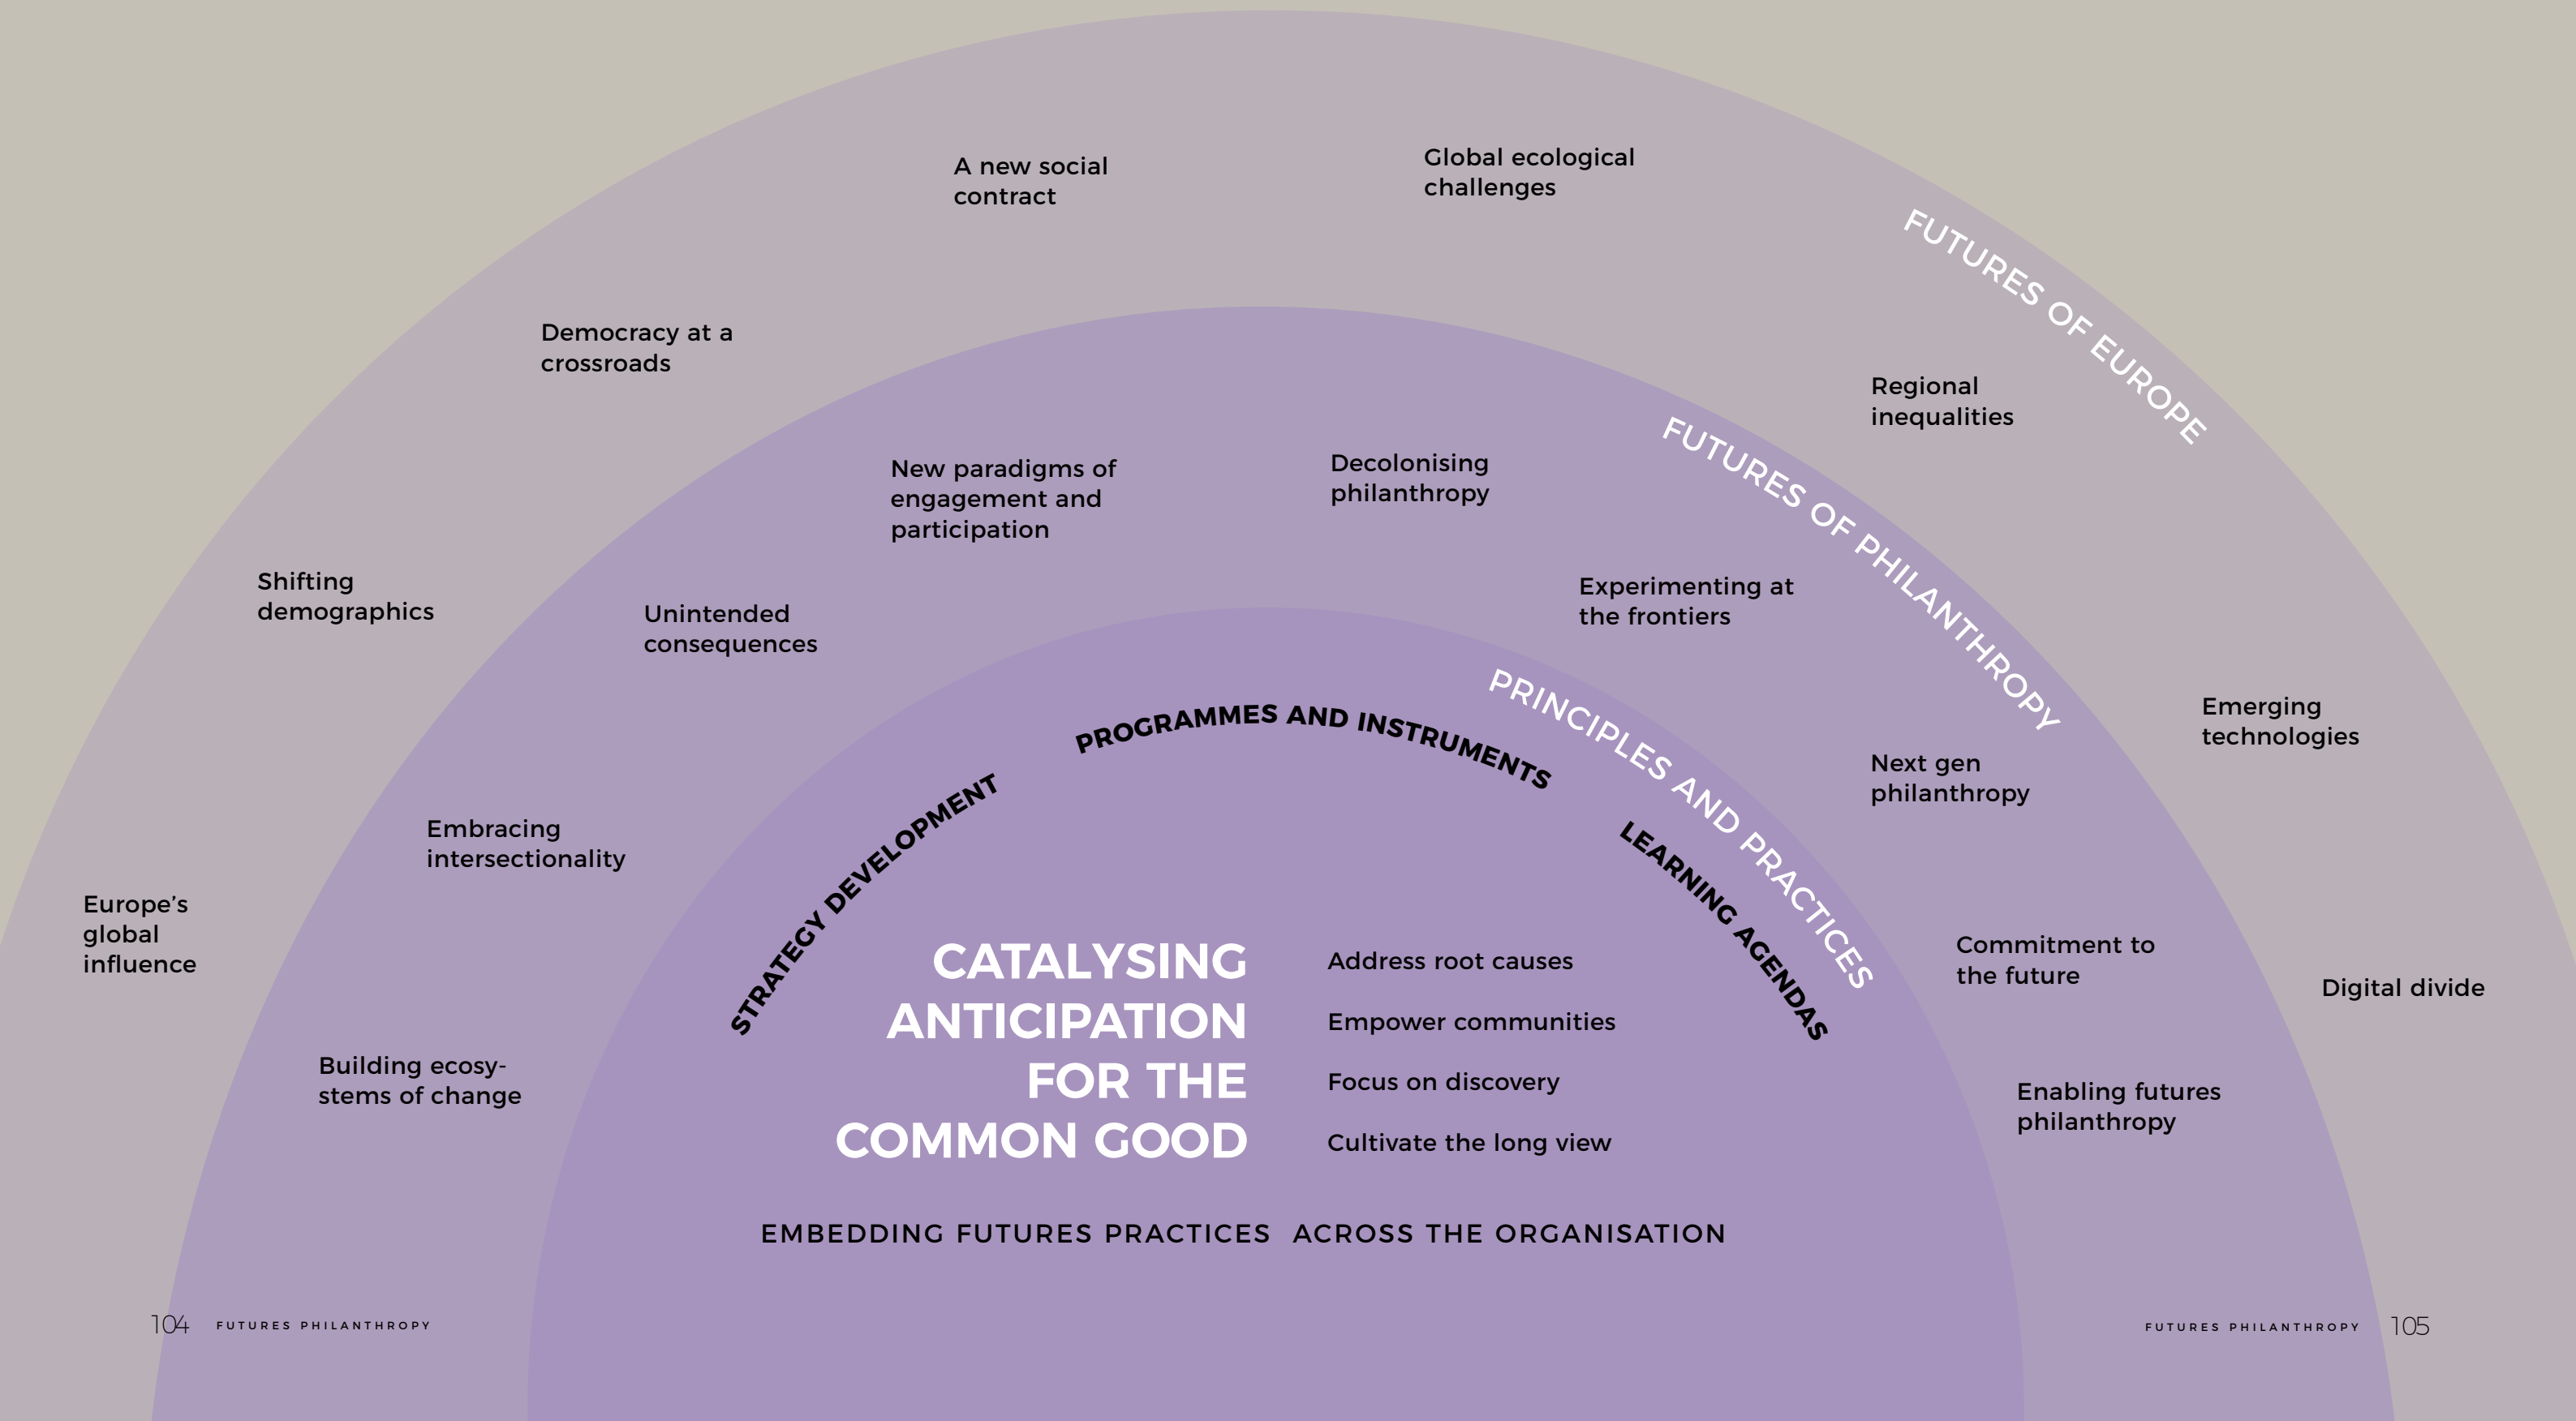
A new social contract

Global ecological challenges

FUTURES OF EUROPE

Democracy at a crossroads

Regional inequalities

New paradigms of engagement and participation

Decolonising philanthropy

FUTURES OF PHILANTHROPY

Shifting demographics

Unintended consequences

Experimenting at the frontiers

PROGRAMMES AND INSTRUMENTS

PRINCIPLES AND PRACTICES

Emerging technologies

Next gen philanthropy

STRATEGY DEVELOPMENT

LEARNING AGENDAS

Embracing intersectionality

Europe's global influence

CATALYSING ANTICIPATION FOR THE COMMON GOOD

Address root causes

Empower communities

Focus on discovery

Cultivate the long view

Commitment to the future

Digital divide

Building ecosystems of change

Enabling futures philanthropy

EMBEDDING FUTURES PRACTICES ACROSS THE ORGANISATION

104 FUTURES PHILANTHROPY

FUTURES PHILANTHROPY 105